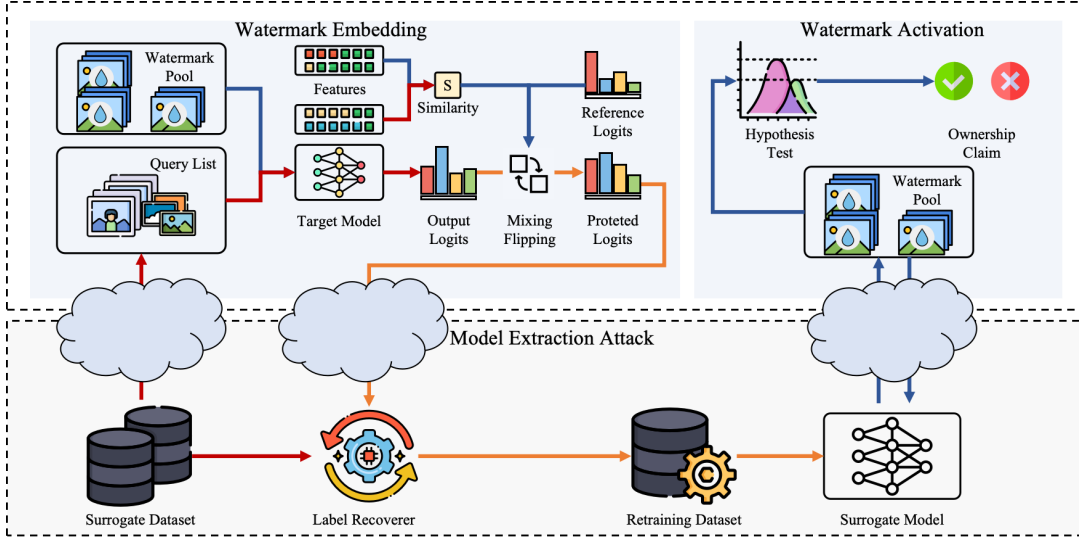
Watermark Embedding

Watermark Pool

Features

S

Similarity

Reference Logits

Query List

Target Model

Output Logits

Mixing Flipping

Proteted Logits

Watermark Activation

Hypothesis Test

Ownership Claim

Watermark Pool

Model Extraction Attack

Surrogate Dataset

Label Recoverer

Retraining Dataset

Surrogate Model